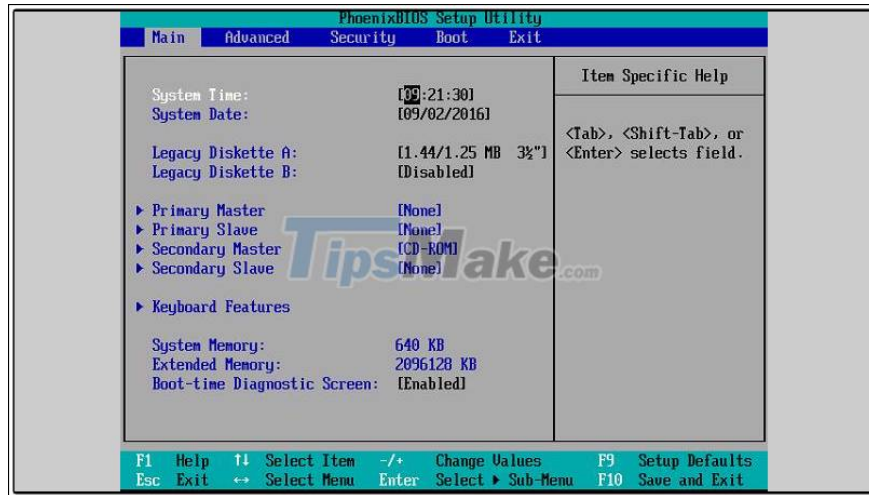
PhoenixBIOS Setup Utility

Main Advanced Security Boot Exit

System Time: [09:21:30]
System Date: [09/02/2016]

Legacy Diskette A: [1.44/1.25 MB 3½"]
Legacy Diskette B: [Disabled]

▶ Primary Master [None]
▶ Primary Slave [None]
▶ Secondary Master [CD-ROM]
▶ Secondary Slave [None]

▶ Keyboard Features

System Memory: 640 KB
Extended Memory: 2096128 KB
Boot-time Diagnostic Screen: [Enabled]

Item Specific Help

<Tab>, <Shift-Tab>, or <Enter> selects field.

TipsMake.com

| F1 | Help | ↑↓ | Select Item | -/+ | Change Values | F9 | Setup Defaults |
|---|---|---|---|---|---|---|---|
| Esc | Exit | ↔ | Select Menu | Enter | Select ▶ Sub-Menu | F10 | Save and Exit |